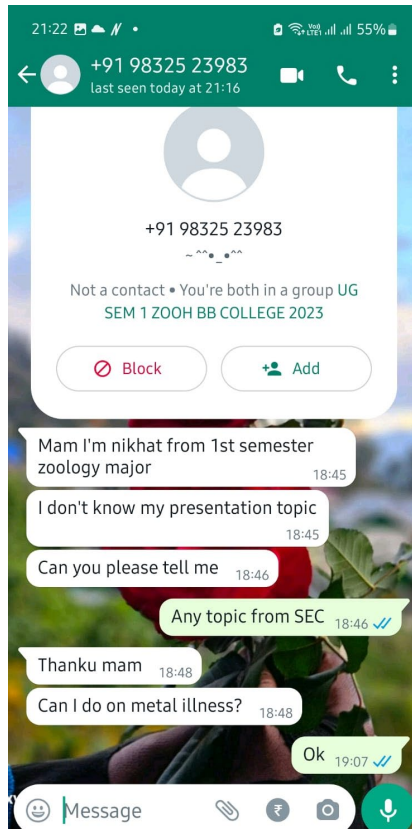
21:22 • Vo LTE1 55%

+91 98325 23983
last seen today at 21:16

+91 98325 23983
~^^•_•^^

Not a contact • You're both in a group UG SEM 1 ZOOH BB COLLEGE 2023

Block

Add

Mam I'm nikhat from 1st semester zoology major 18:45

I don't know my presentation topic 18:45

Can you please tell me 18:46

Any topic from SEC 18:46

Thanku mam 18:48

Can I do on metal illness? 18:48

Ok 19:07

Message